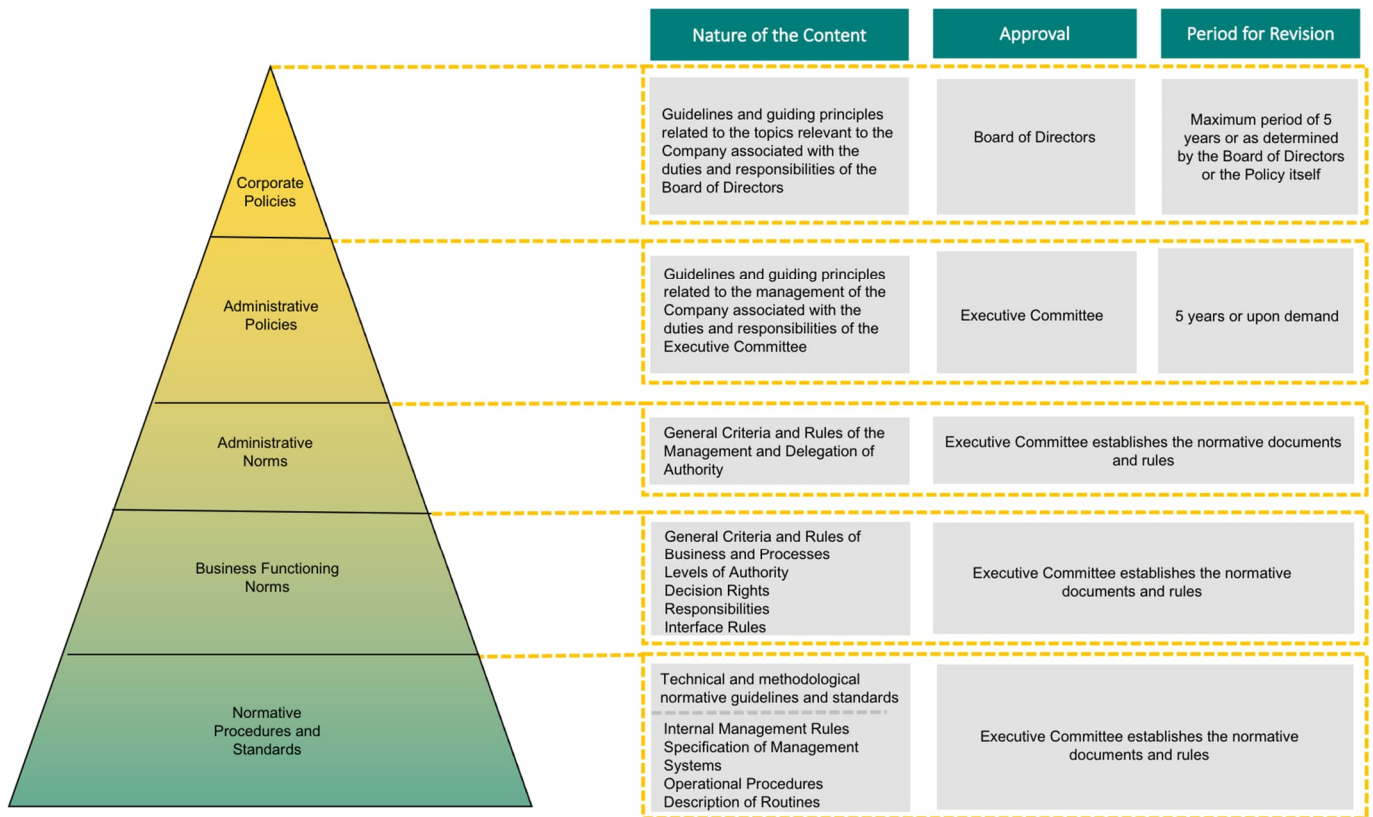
Nature of the Content | Approval | Period for Revision

Corporate Policies

Guidelines and guiding principles related to the topics relevant to the Company associated with the duties and responsibilities of the Board of Directors

Board of Directors

Maximum period of 5 years or as determined by the Board of Directors or the Policy itself

Administrative Policies

Guidelines and guiding principles related to the management of the Company associated with the duties and responsibilities of the Executive Committee

Executive Committee

5 years or upon demand

Administrative Norms

General Criteria and Rules of the Management and Delegation of Authority

Executive Committee establishes the normative documents and rules

Business Functioning Norms

General Criteria and Rules of Business and Processes
Levels of Authority
Decision Rights
Responsibilities
Interface Rules

Executive Committee establishes the normative documents and rules

Normative Procedures and Standards

Technical and methodological normative guidelines and standards

Internal Management Rules
Specification of Management Systems
Operational Procedures
Description of Routines

Executive Committee establishes the normative documents and rules